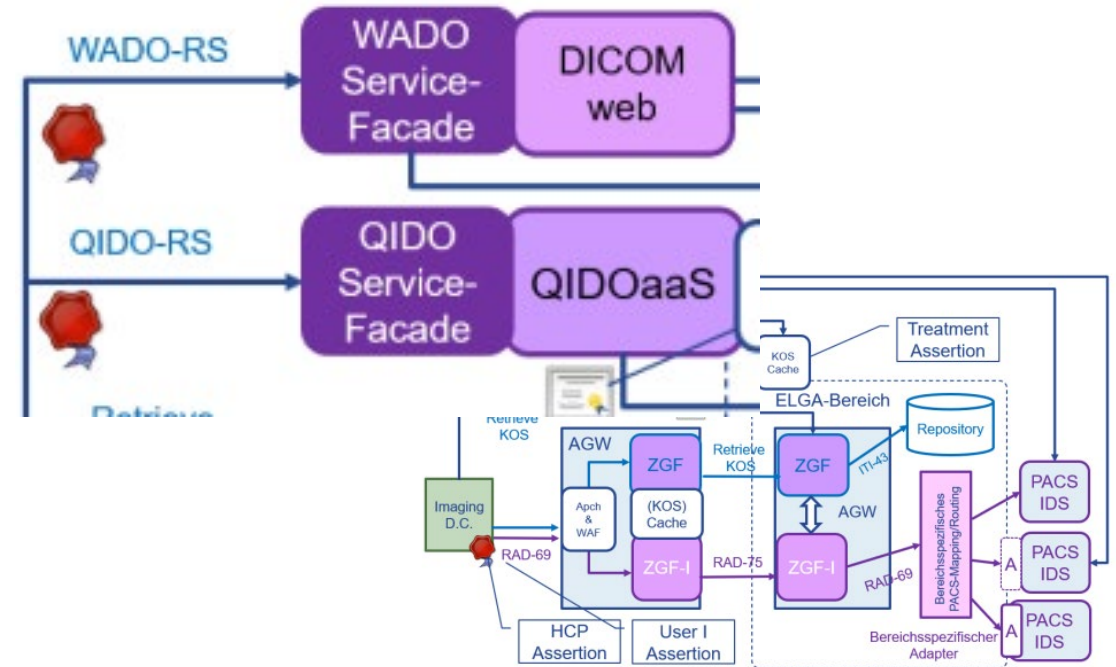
WADO-RS

WADO Service-Facade

DICOM web

QIDO-RS

QIDO Service-Facade

QIDOaaS

Retrieve

Treatment Assertion

KOS Cache

ELGA-Bereich

Retrieve KOS

AGW

ZGF

Retrieve KOS

ZGF

ITI-43

Repository

Imaging D.C.

Apch & WAF

(KOS) Cache

AGW

Bereichsspezifisches PACS-Mapping/Routing

PACS IDS

RAD-69

ZGF-I

RAD-75

ZGF-I

RAD-69

A

PACS IDS

A

PACS IDS

HCP Assertion

User I Assertion

Bereichsspezifischer Adapter